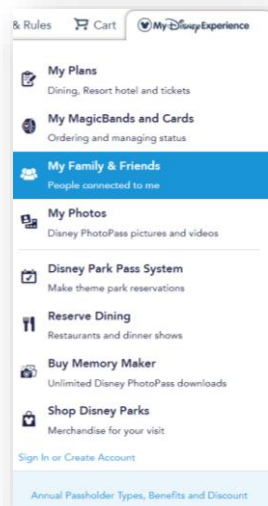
& Rules Cart My Disney Experience

My Plans
Dining, Resort hotel and tickets

My MagicBands and Cards
Ordering and managing status

My Family & Friends
People connected to me

My Photos
Disney PhotoPass pictures and videos

Disney Park Pass System
Make theme park reservations

Reserve Dining
Restaurants and dinner shows

Buy Memory Maker
Unlimited Disney PhotoPass downloads

Shop Disney Parks
Merchandise for your visit

Sign In or Create Account

Annual Passholder Types, Benefits and Discount